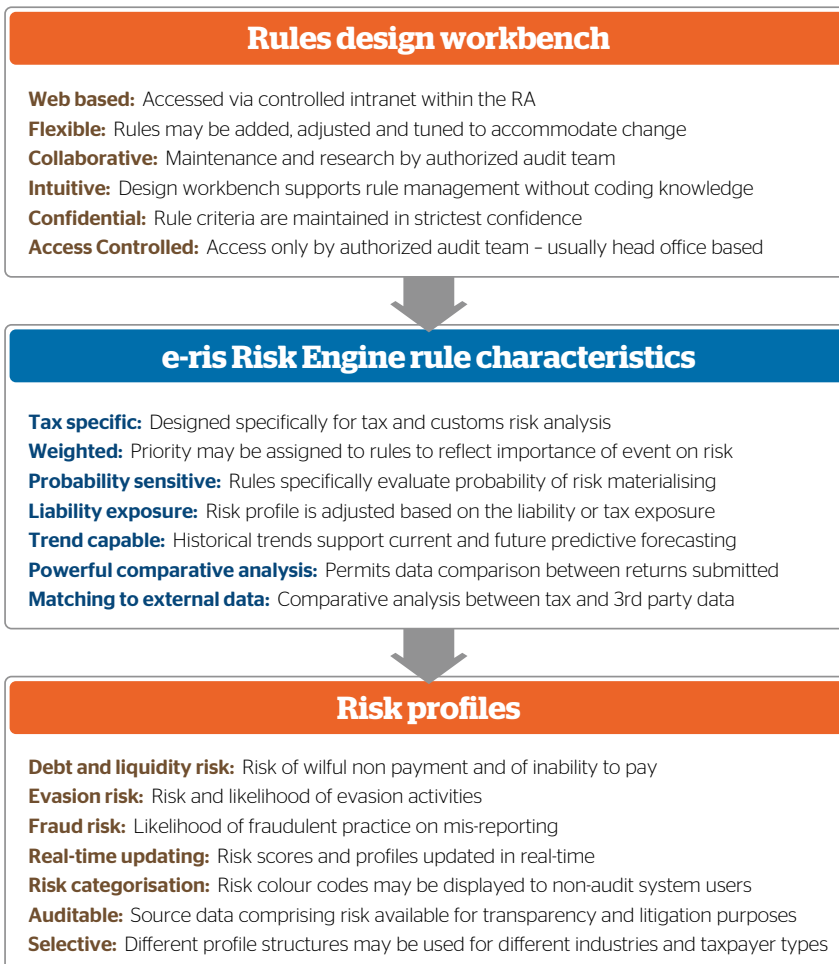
Rules design workbench

Web based: Accessed via controlled intranet within the RA
Flexible: Rules may be added, adjusted and tuned to accommodate change
Collaborative: Maintenance and research by authorized audit team
Intuitive: Design workbench supports rule management without coding knowledge
Confidential: Rule criteria are maintained in strictest confidence
Access Controlled: Access only by authorized audit team – usually head office based

e-ris Risk Engine rule characteristics

Tax specific: Designed specifically for tax and customs risk analysis
Weighted: Priority may be assigned to rules to reflect importance of event on risk
Probability sensitive: Rules specifically evaluate probability of risk materialising
Liability exposure: Risk profile is adjusted based on the liability or tax exposure
Trend capable: Historical trends support current and future predictive forecasting
Powerful comparative analysis: Permits data comparison between returns submitted
Matching to external data: Comparative analysis between tax and 3rd party data

Risk profiles

Debt and liquidity risk: Risk of wilful non payment and of inability to pay
Evasion risk: Risk and likelihood of evasion activities
Fraud risk: Likelihood of fraudulent practice on mis-reporting
Real-time updating: Risk scores and profiles updated in real-time
Risk categorisation: Risk colour codes may be displayed to non-audit system users
Auditable: Source data comprising risk available for transparency and litigation purposes
Selective: Different profile structures may be used for different industries and taxpayer types